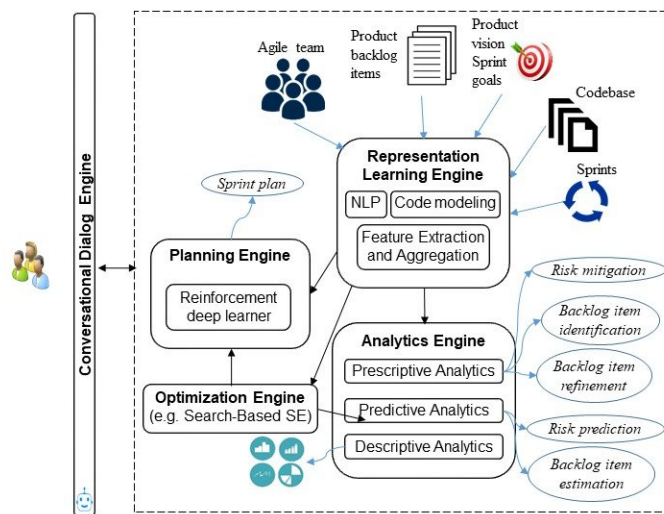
Conversational Dialog Engine

Agile team

Product backlog items

Product vision Sprint goals

Codebase

Sprints

Representation Learning Engine

NLP

Code modeling

Feature Extraction and Aggregation

Sprint plan

Planning Engine

Reinforcement deep learner

Optimization Engine (e.g. Search-Based SE)

Analytics Engine

Prescriptive Analytics

Predictive Analytics

Descriptive Analytics

Risk mitigation

Backlog item identification

Backlog item refinement

Risk prediction

Backlog item estimation